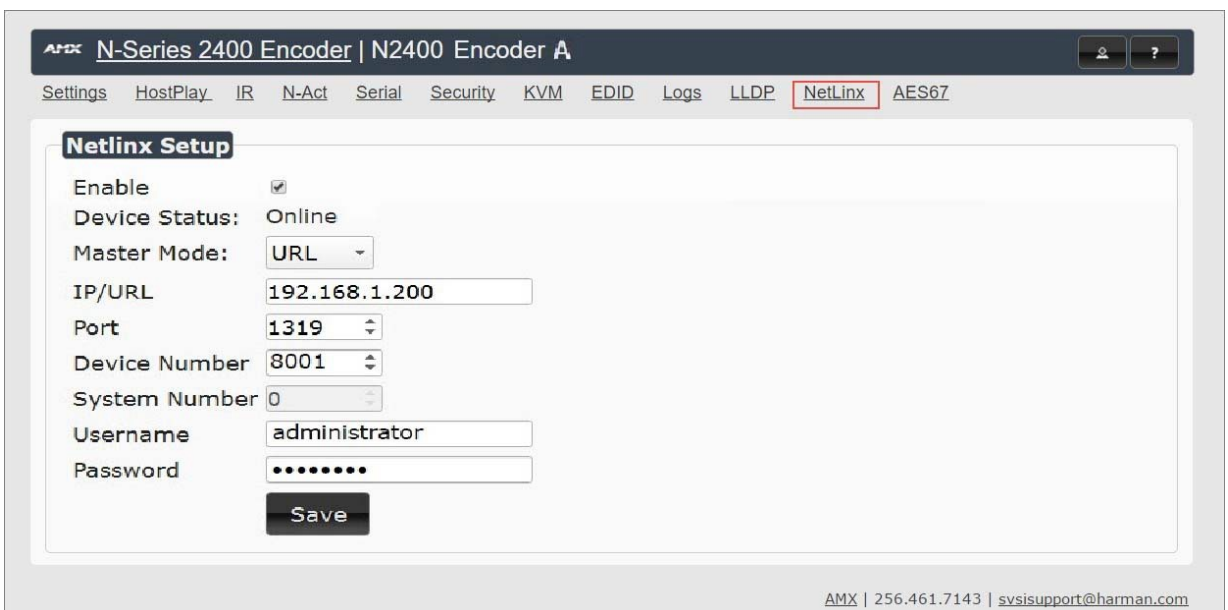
AMX N-Series 2400 Encoder | N2400 Encoder A

Settings HostPlay IR N-Act Serial Security KVM EDID Logs LLDP NetLinx AES67

Netlinx Setup

Enable

Device Status: Online

Master Mode: URL

IP/URL 192.168.1.200

Port 1319

Device Number 8001

System Number 0

Username administrator

Password ••••••••••

Save

AMX | 256.461.7143 | svsisupport@harman.com